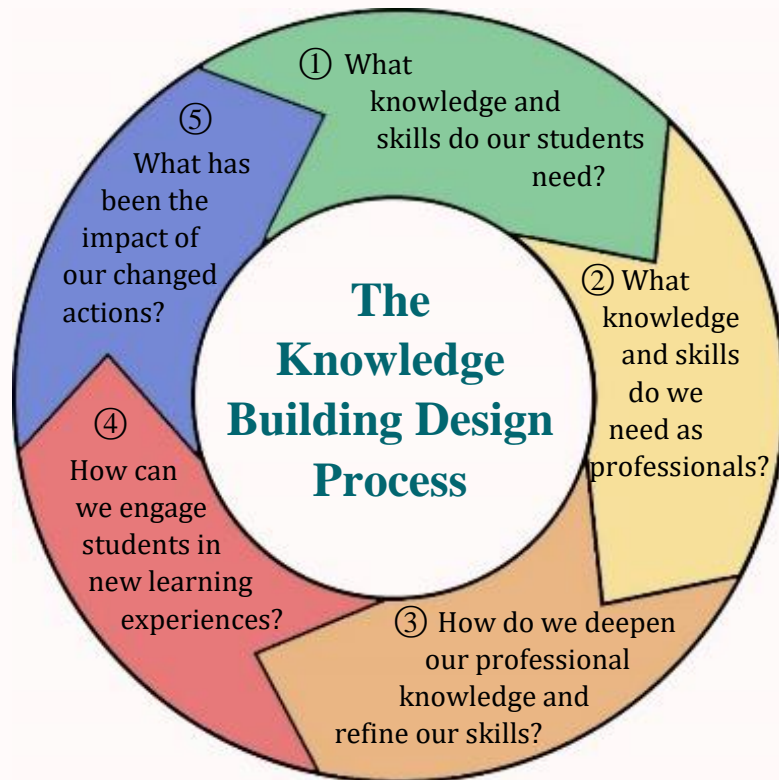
The Knowledge Building Design Process

① What knowledge and skills do our students need?

② What knowledge and skills do we need as professionals?

③ How do we deepen our professional knowledge and refine our skills?

④ How can we engage students in new learning experiences?

⑤ What has been the impact of our changed actions?